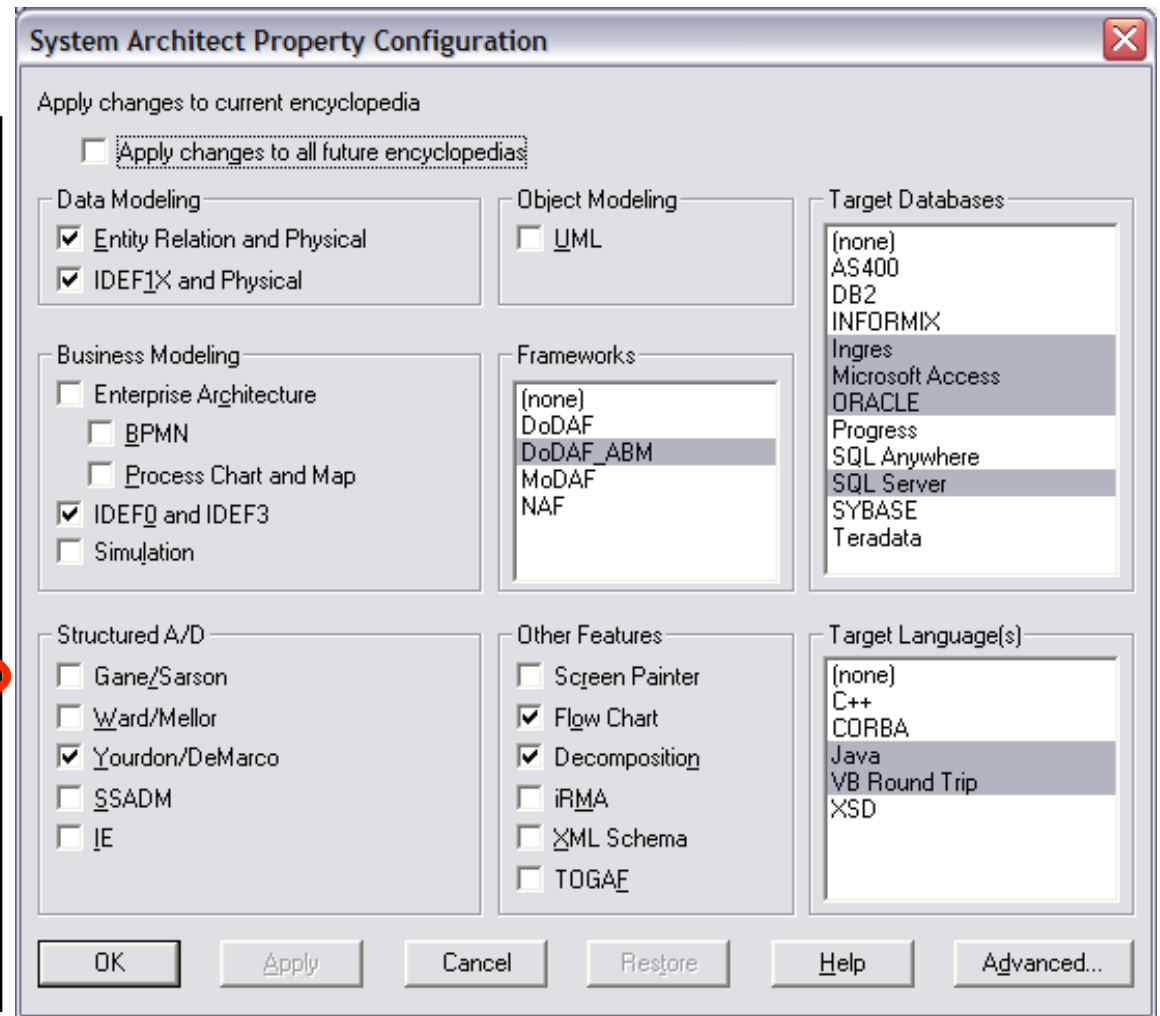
System Architect Property Configuration

Apply changes to current encyclopedia

Apply changes to all future encyclopedias

Data Modeling
Entity Relation and Physical
IDEF1X and Physical

Business Modeling
Enterprise Architecture
BPMN
Process Chart and Map
IDEF0 and IDEF3
Simulation

Structured A/D
Gane/Sarson
Ward/Mellor
Yourdon/DeMarco
SSADM
IE

Object Modeling
UML

Frameworks
(none)
DoDAF
DoDAF_ABM
MoDAF
NAF

Other Features
Screen Painter
Flow Chart
Decomposition
iRMA
XML Schema
TOGAF

Target Databases
(none)
AS400
DB2
INFORMIX
Ingres
Microsoft Access
ORACLE
Progress
SQL Anywhere
SQL Server
SYBASE
Teradata

Target Language(s)
(none)
C++
CORBA
Java
VB Round Trip
XSD

OK Apply Cancel Restore Help Advanced...